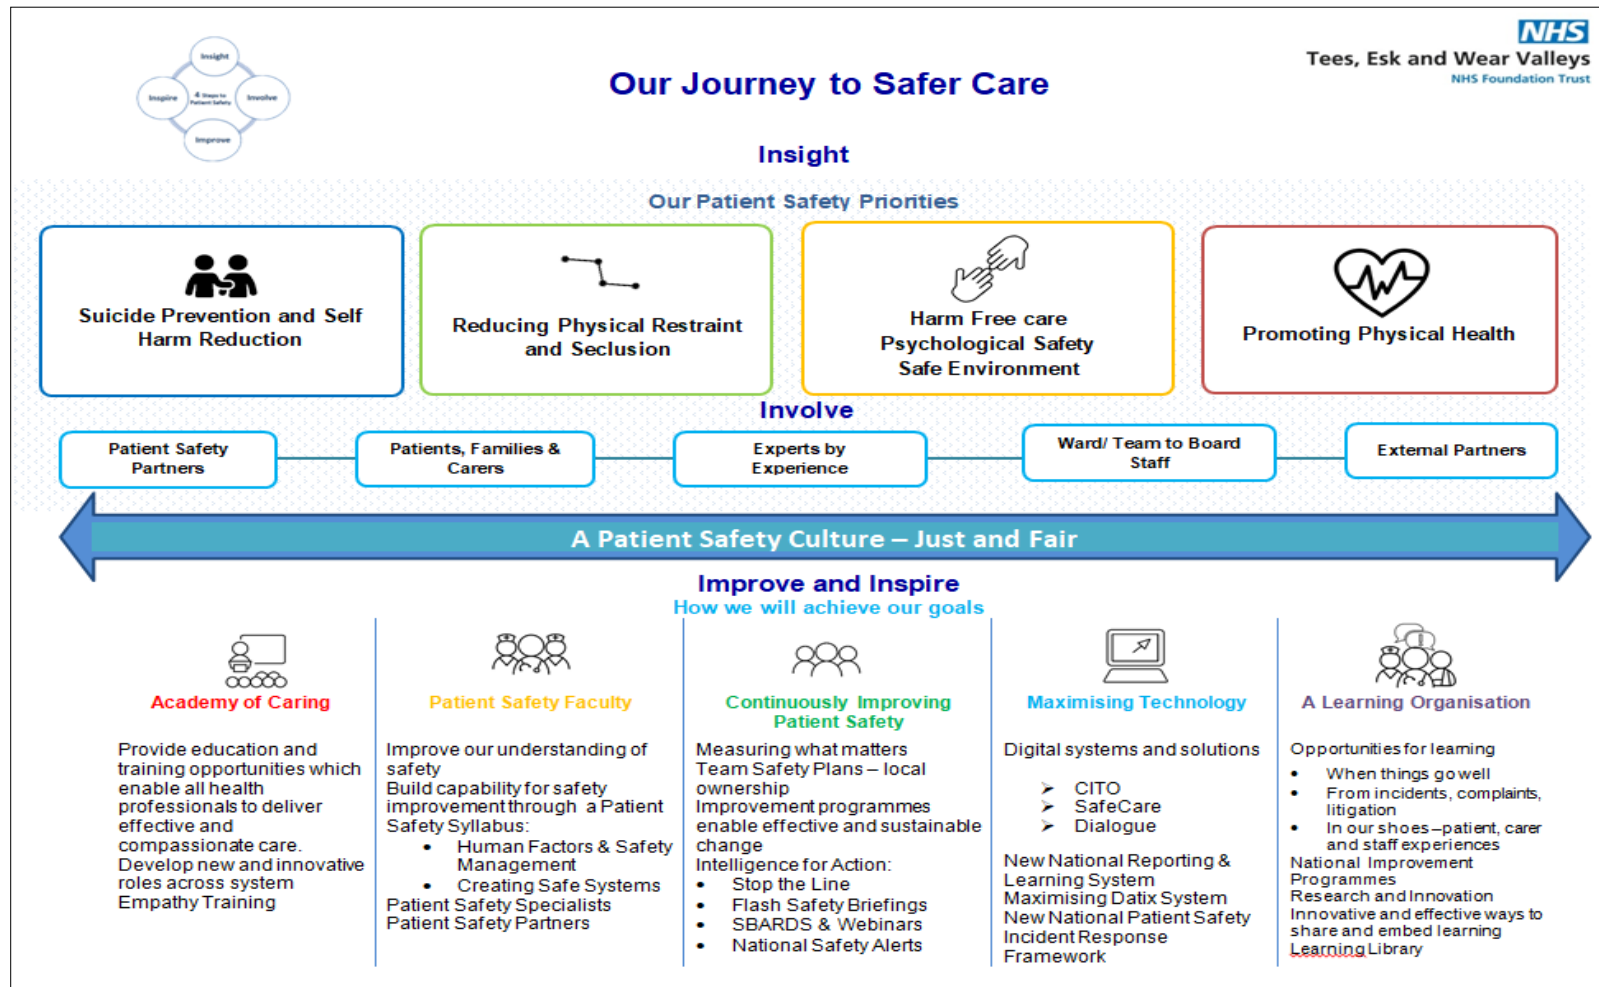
Insight

Inspire

4 Steps to Patient Safety

Involve

Improve

Our Journey to Safer Care

NHS
Tees, Esk and Wear Valleys
NHS Foundation Trust

Insight

Our Patient Safety Priorities

Suicide Prevention and Self Harm Reduction

Reducing Physical Restraint and Seclusion

Harm Free care
Psychological Safety
Safe Environment

Promoting Physical Health

Involve

Patient Safety Partners

Patients, Families & Carers

Experts by Experience

Ward/ Team to Board Staff

External Partners

A Patient Safety Culture – Just and Fair

Improve and Inspire
How we will achieve our goals

Academy of Caring

Provide education and training opportunities which enable all health professionals to deliver effective and compassionate care.
Develop new and innovative roles across system
Empathy Training

Patient Safety Faculty

Improve our understanding of safety
Build capability for safety improvement through a Patient Safety Syllabus:
• Human Factors & Safety Management
• Creating Safe Systems
Patient Safety Specialists
Patient Safety Partners

Continuously Improving Patient Safety

Measuring what matters
Team Safety Plans – local ownership
Improvement programmes enable effective and sustainable change
Intelligence for Action:
• Stop the Line
• Flash Safety Briefings
• SBARDS & Webinars
• National Safety Alerts

Maximising Technology

Digital systems and solutions

➢ CITO
➢ SafeCare
➢ Dialogue

New National Reporting & Learning System
Maximising Datix System
New National Patient Safety Incident Response Framework

A Learning Organisation

Opportunities for learning
• When things go well
• From incidents, complaints, litigation
• In our shoes – patient, carer and staff experiences
National Improvement Programmes
Research and Innovation
Innovative and effective ways to share and embed learning
Learning Library